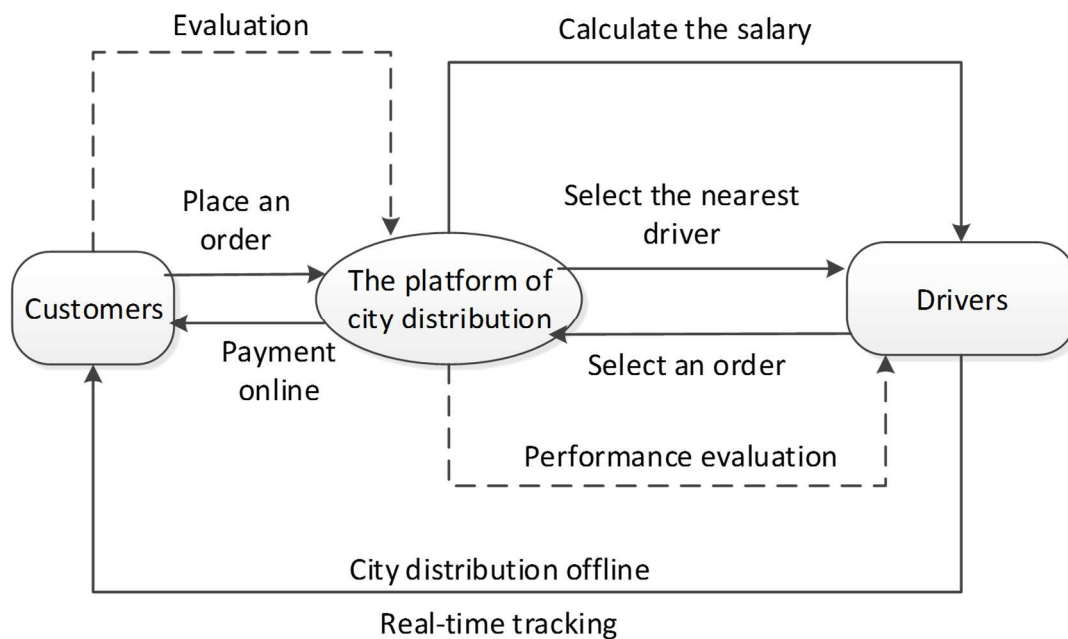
Evaluation

Calculate the salary

Place an order

Select the nearest driver

Customers

The platform of city distribution

Drivers

Payment online

Select an order

Performance evaluation

City distribution offline

Real-time tracking